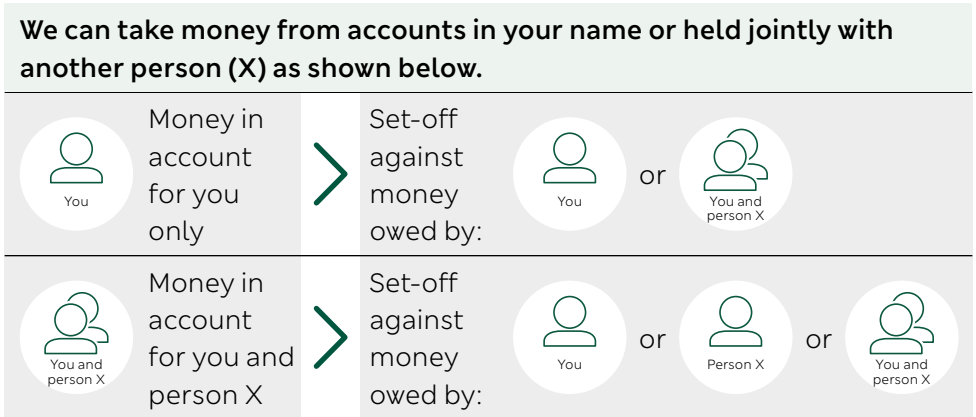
We can take money from accounts in your name or held jointly with another person (X) as shown below.

You

Money in account for you only

Set-off against money owed by:

You

or

You and person X

You and person X

Money in account for you and person X

Set-off against money owed by:

You

or

Person X

or

You and person X